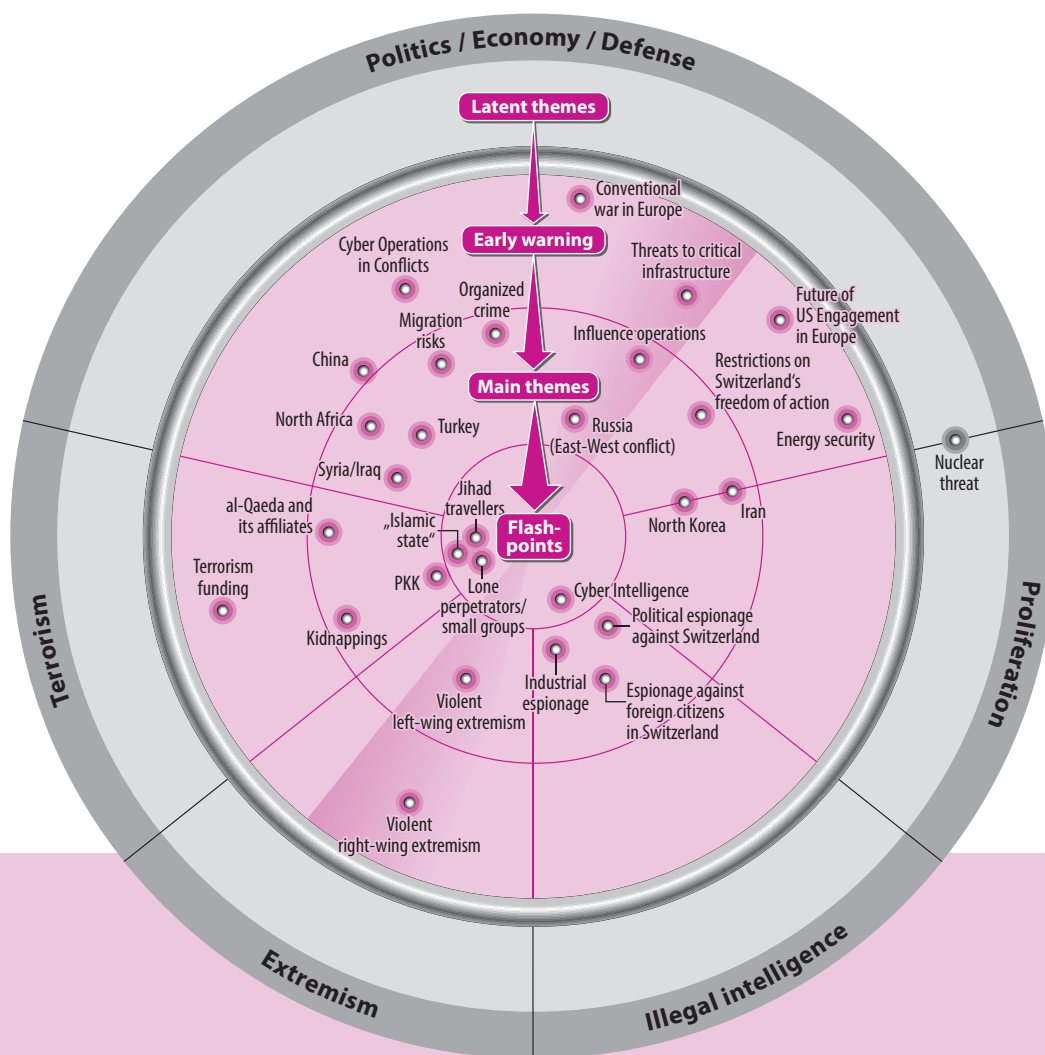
Politics / Economy / Defense

Latent themes

Conventional war in Europe

Early warning

Cyber Operations in Conflicts

Threats to critical infrastructure

Organized crime

Future of US Engagement in Europe

Migration risks

Influence operations

China

Main themes

Restrictions on Switzerland's freedom of action

North Africa

Turkey

Russia (East-West conflict)

Energy security

Nuclear threat

Syria/Iraq

Jihad travellers

al-Qaeda and its affiliates

„Islamic state"

Flash-points

North Korea

Iran

Terrorism funding

PKK

Lone perpetrators/ small groups

Cyber Intelligence

Political espionage against Switzerland

Kidnappings

Industrial espionage

Espionage against foreign citizens in Switzerland

Violent left-wing extremism

Violent right-wing extremism

Terrorism

Proliferation

Extremism

Illegal intelligence